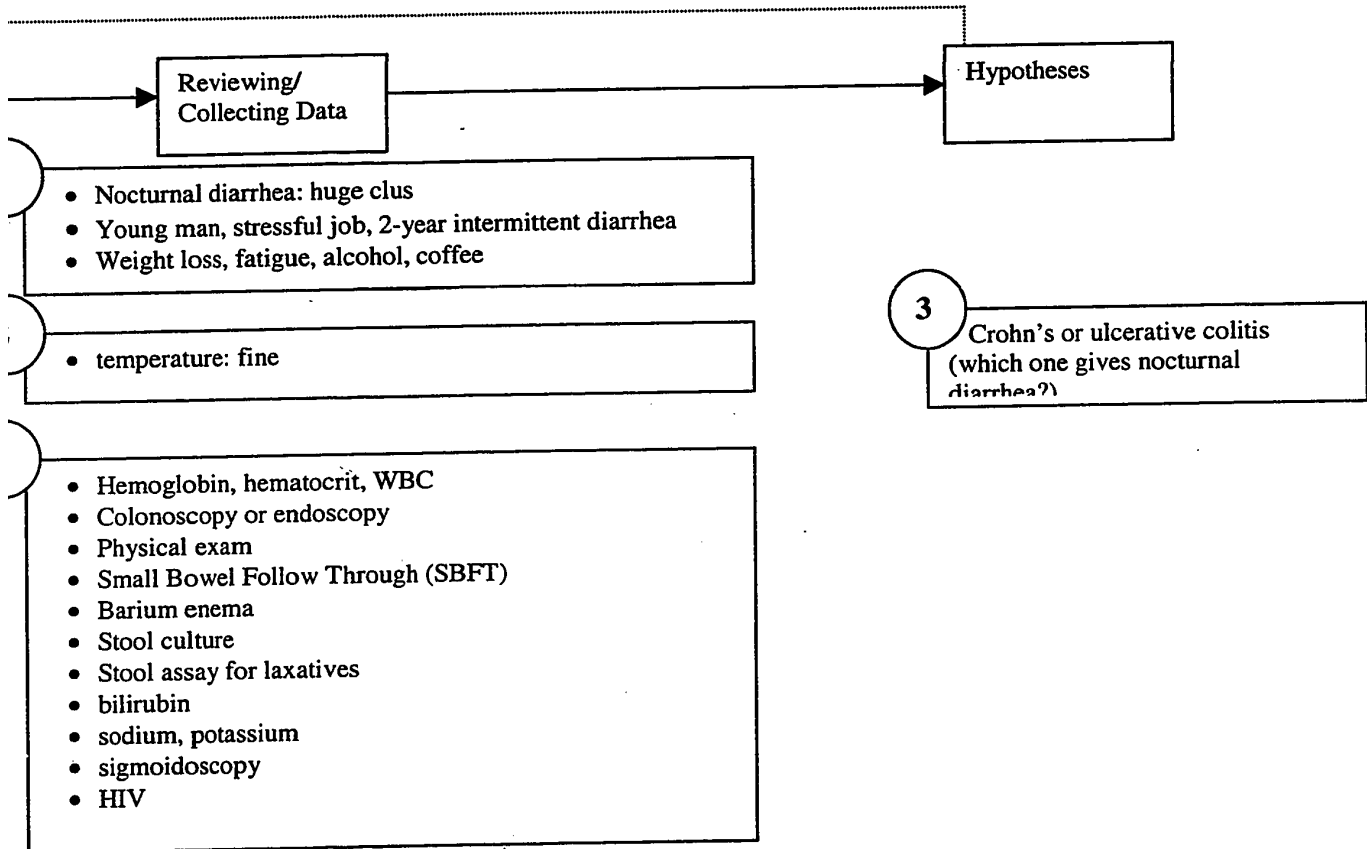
Reviewing/ Collecting Data

Hypotheses

- Nocturnal diarrhea: huge clus
- Young man, stressful job, 2-year intermittent diarrhea
- Weight loss, fatigue, alcohol, coffee

- temperature: fine

- Hemoglobin, hematocrit, WBC
- Colonoscopy or endoscopy
- Physical exam
- Small Bowel Follow Through (SBFT)
- Barium enema
- Stool culture
- Stool assay for laxatives
- bilirubin
- sodium, potassium
- sigmoidoscopy
- HIV

3

Crohn's or ulcerative colitis (which one gives nocturnal diarrhea?)